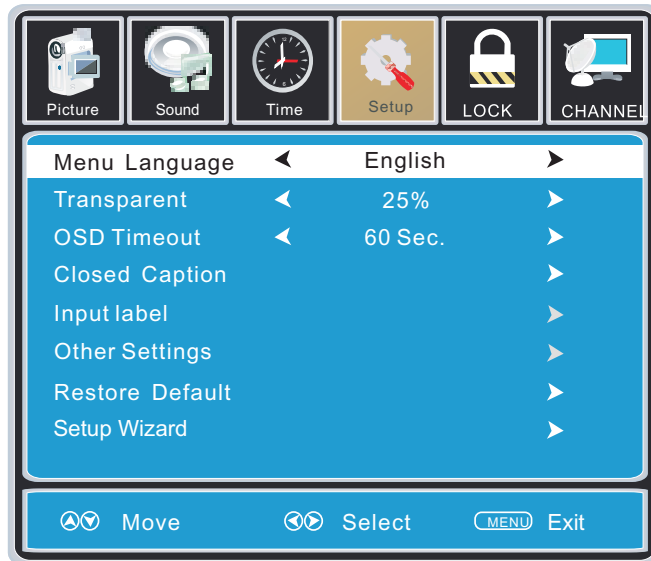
Picture Sound Time Setup LOCK CHANNEL

Menu Language ◄ English ►
Transparent ◄ 25% ►
OSD Timeout ◄ 60 Sec. ►
Closed Caption ►
Input label ►
Other Settings ►
Restore Default ►
Setup Wizard ►

Move Select MENU Exit